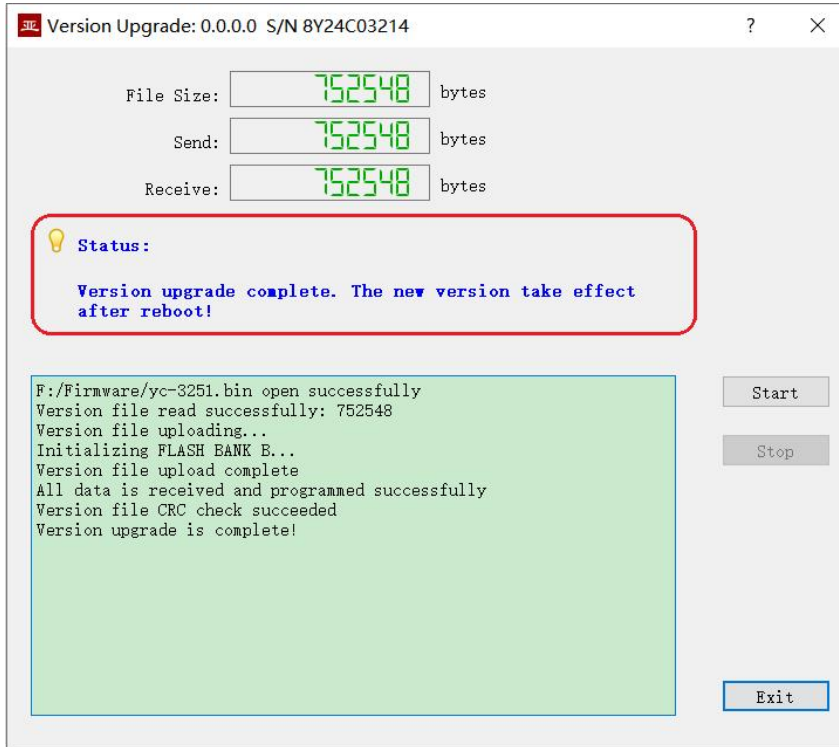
亚 Version Upgrade: 0.0.0.0 S/N 8Y24C03214

?

File Size: 752548 bytes

Send: 752548 bytes

Receive: 752548 bytes

Status:

Version upgrade complete. The new version take effect after reboot!

F:/Firmware/yc-3251.bin open successfully
Version file read successfully: 752548
Version file uploading...
Initializing FLASH BANK B...
Version file upload complete
All data is received and programmed successfully
Version file CRC check succeeded
Version upgrade is complete!

Start

Stop

Exit